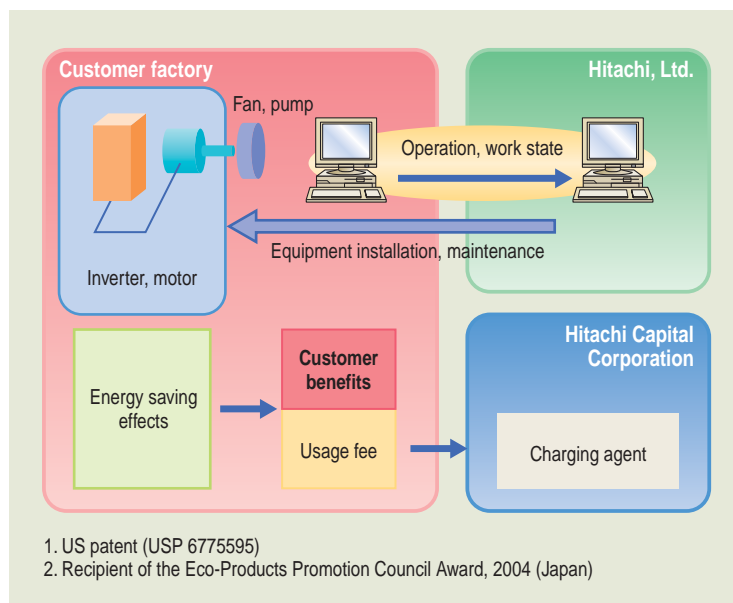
Customer factory

Fan, pump

Inverter, motor

Hitachi, Ltd.

Operation, work state

Equipment installation, maintenance

Energy saving effects

Customer benefits

Usage fee

Hitachi Capital Corporation

Charging agent

1. US patent (USP 6775595)
2. Recipient of the Eco-Products Promotion Council Award, 2004 (Japan)